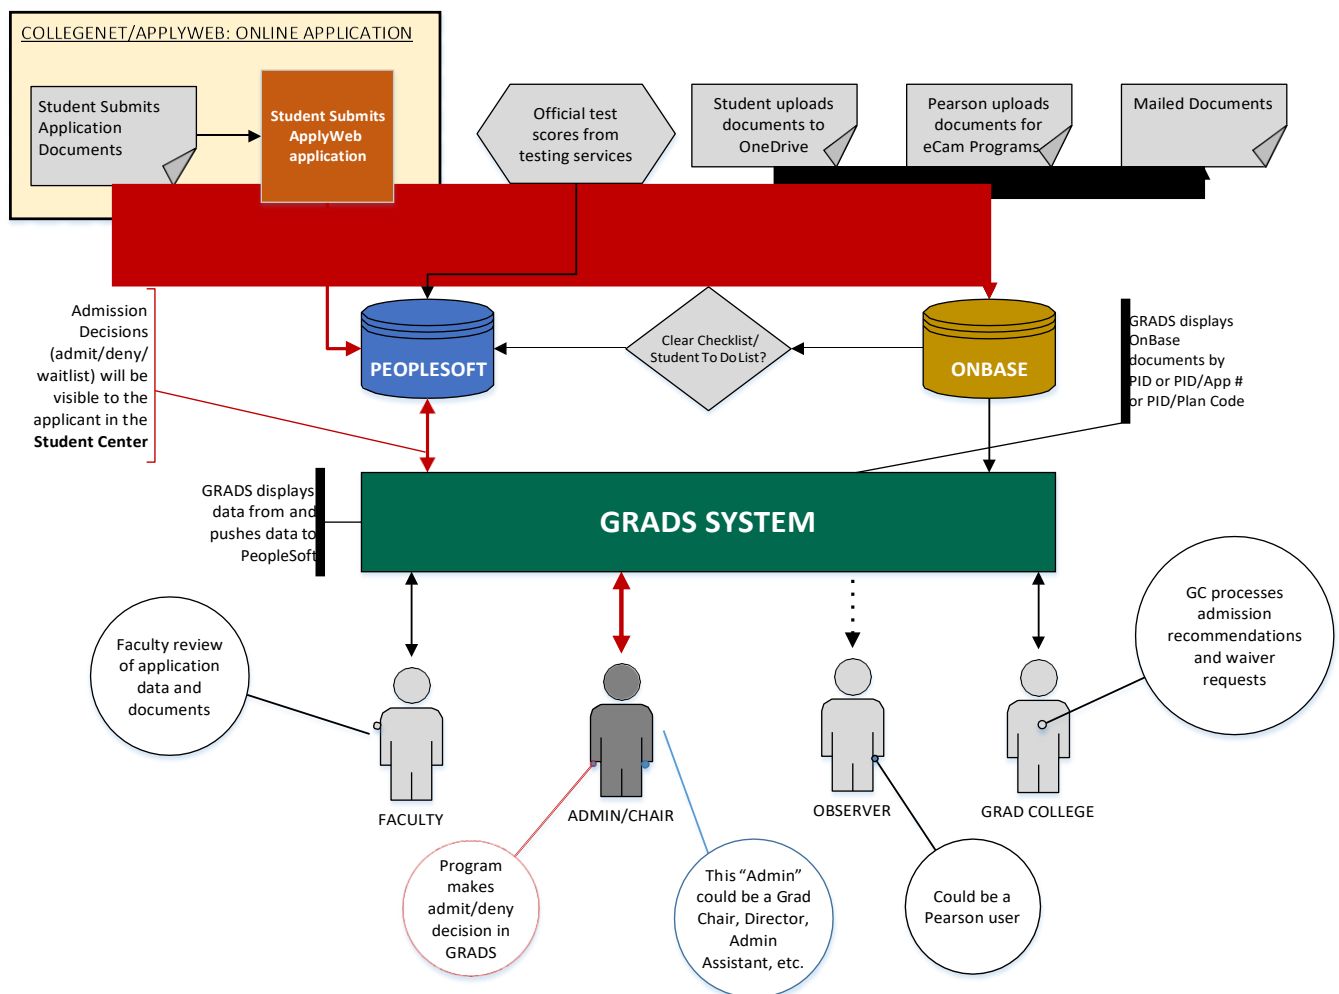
COLLEGENET/APPLYWEB: ONLINE APPLICATION

Student Submits Application Documents

Student Submits ApplyWeb application

Official test scores from testing services

Student uploads documents to OneDrive

Pearson uploads documents for eCam Programs

Mailed Documents

Admission Decisions (admit/deny/ waitlist) will be visible to the applicant in the **Student Center**

PEOPLESOFT

Clear Checklist/ Student To Do List?

ONBASE

GRADS displays OnBase documents by PID or PID/App # or PID/Plan Code

GRADS displays data from and pushes data to PeopleSoft

GRADS SYSTEM

Faculty review of application data and documents

FACULTY

ADMIN/CHAIR

OBSERVER

GRAD COLLEGE

GC processes admission recommendations and waiver requests

Program makes admit/deny decision in GRADS

This “Admin” could be a Grad Chair, Director, Admin Assistant, etc.

Could be a Pearson user